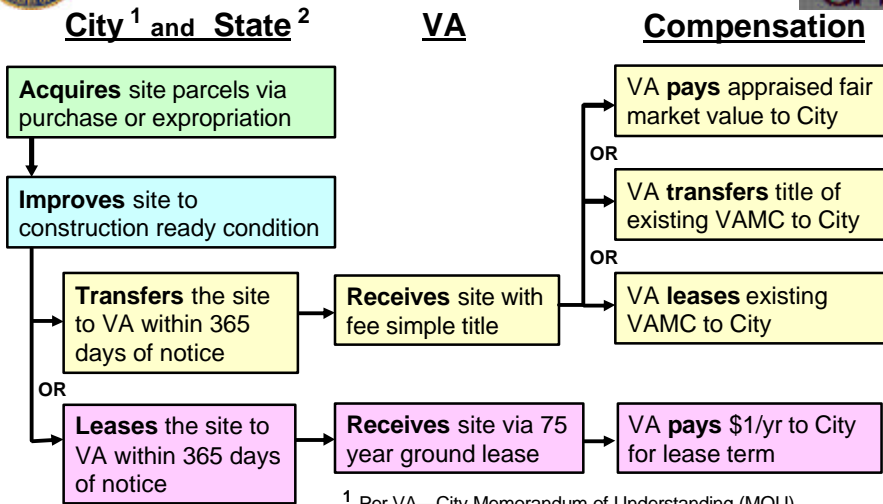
City $^1$ and State $^2$

VA

Compensation

Acquires site parcels via purchase or expropriation

Improves site to construction ready condition

Transfers the site to VA within 365 days of notice

OR

Leases the site to VA within 365 days of notice

Receives site with fee simple title

Receives site via 75 year ground lease

VA pays appraised fair market value to City

OR

VA transfers title of existing VAMC to City

OR

VA leases existing VAMC to City

VA pays \$1/yr to City for lease term

$^1$ Per VA – City Memorandum of Understanding (MOU)